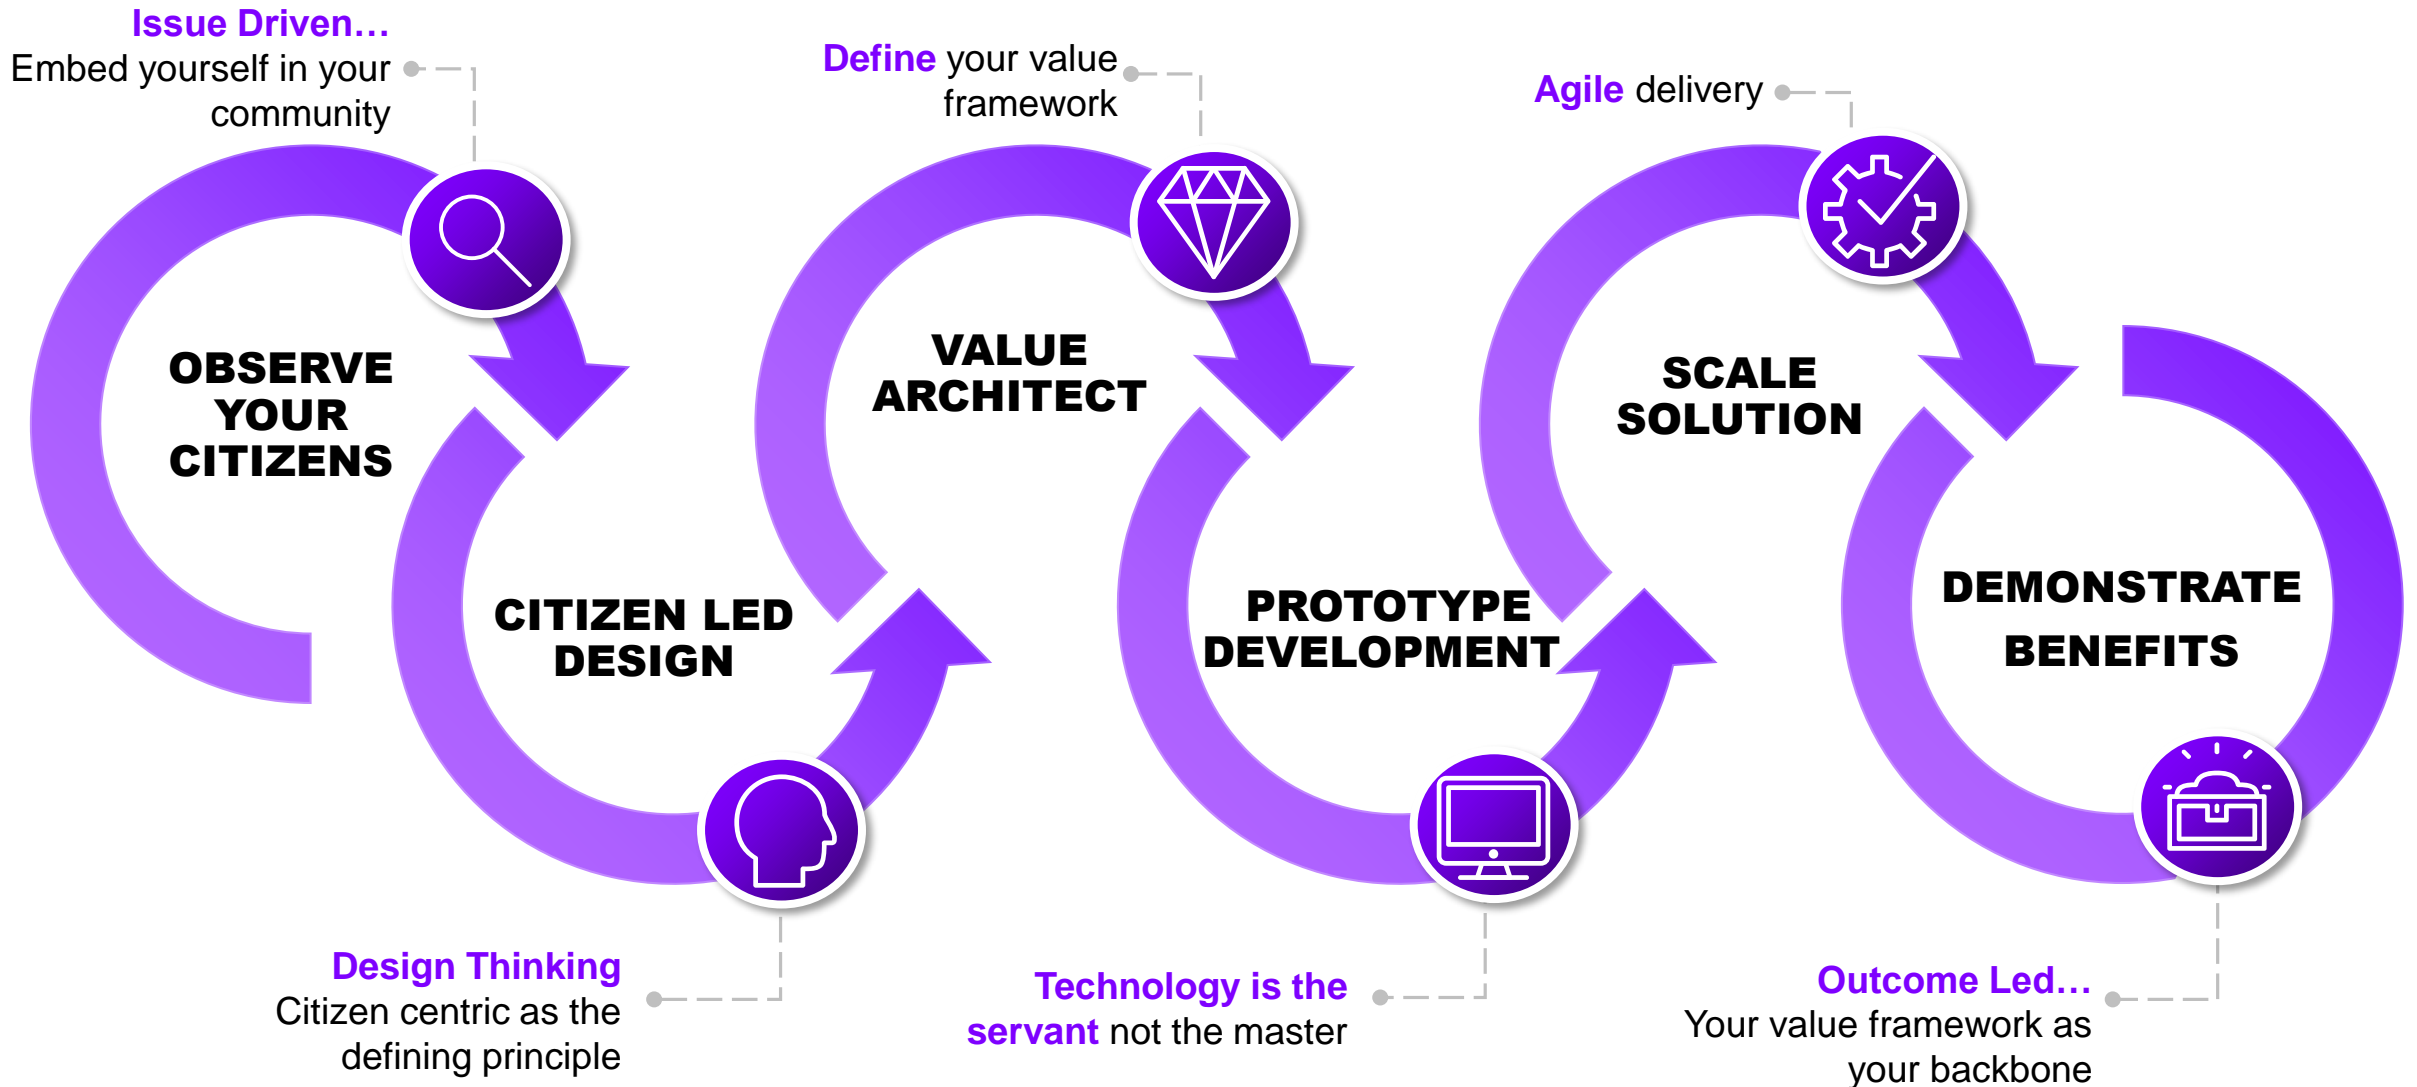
Issue Driven…
Embed yourself in your community

Define your value framework

Agile delivery

OBSERVE YOUR CITIZENS

VALUE ARCHITECT

SCALE SOLUTION

CITIZEN LED DESIGN

PROTOTYPE DEVELOPMENT

DEMONSTRATE BENEFITS

Design Thinking
Citizen centric as the defining principle

Technology is the servant not the master

Outcome Led…
Your value framework as your backbone